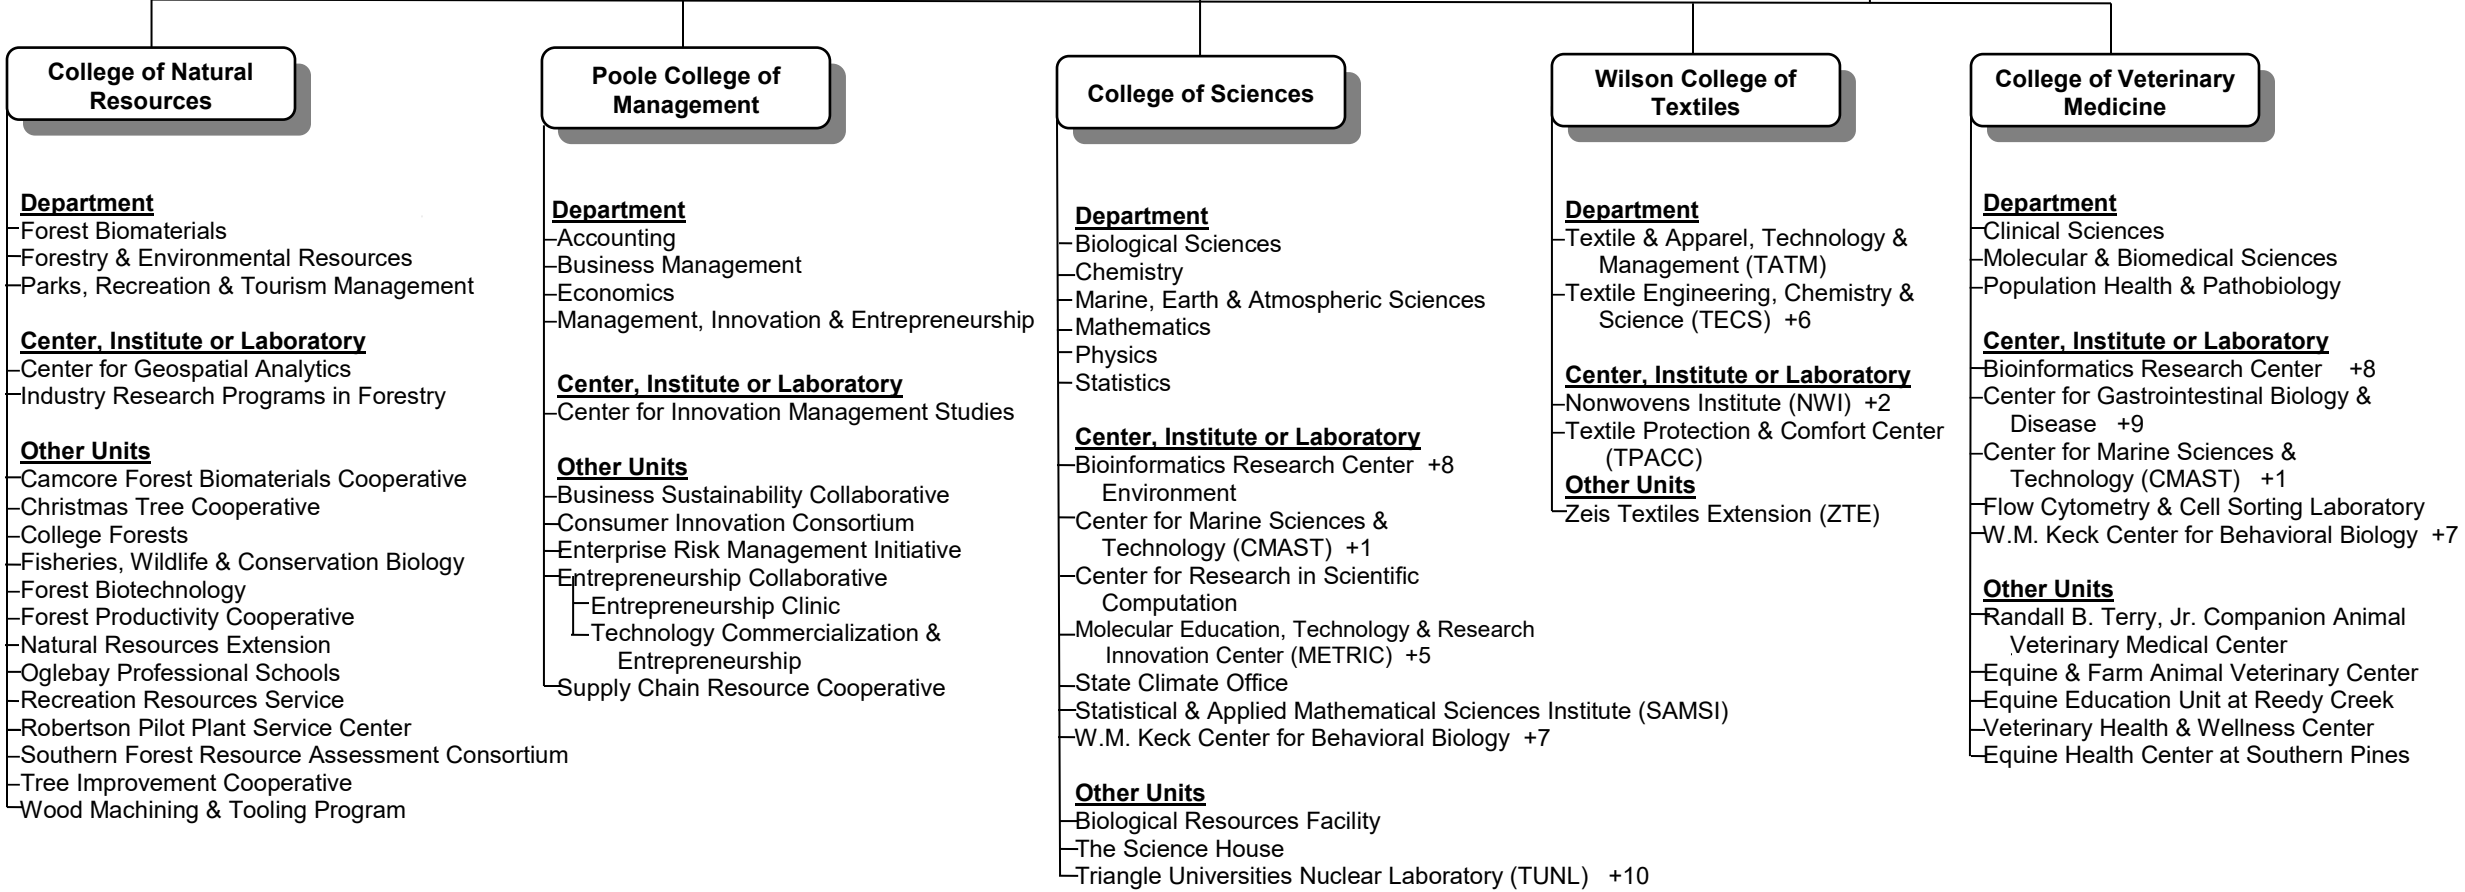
College of Natural Resources

Department
Forest Biomaterials
Forestry & Environmental Resources
Parks, Recreation & Tourism Management

Center, Institute or Laboratory
Center for Geospatial Analytics
Industry Research Programs in Forestry

Other Units
Camcore Forest Biomaterials Cooperative
Christmas Tree Cooperative
College Forests
Fisheries, Wildlife & Conservation Biology
Forest Biotechnology
Forest Productivity Cooperative
Natural Resources Extension
Oglebay Professional Schools
Recreation Resources Service
Robertson Pilot Plant Service Center
Southern Forest Resource Assessment Consortium
Tree Improvement Cooperative
Wood Machining & Tooling Program

Poole College of Management

Department
Accounting
Business Management
Economics
Management, Innovation & Entrepreneurship

Center, Institute or Laboratory
Center for Innovation Management Studies

Other Units
Business Sustainability Collaborative
Consumer Innovation Consortium
Enterprise Risk Management Initiative
Entrepreneurship Collaborative
Entrepreneurship Clinic
Technology Commercialization & Entrepreneurship
Supply Chain Resource Cooperative

College of Sciences

Department
Biological Sciences
Chemistry
Marine, Earth & Atmospheric Sciences
Mathematics
Physics
Statistics

Center, Institute or Laboratory
Bioinformatics Research Center +8 Environment
Center for Marine Sciences & Technology (CMAST) +1
Center for Research in Scientific Computation
Molecular Education, Technology & Research Innovation Center (METRIC) +5
State Climate Office
Statistical & Applied Mathematical Sciences Institute (SAMSI)
W.M. Keck Center for Behavioral Biology +7

Other Units
Biological Resources Facility
The Science House
Triangle Universities Nuclear Laboratory (TUNL) +10

Wilson College of Textiles

Department
Textile & Apparel, Technology & Management (TATM)
Textile Engineering, Chemistry & Science (TECS) +6

Center, Institute or Laboratory
Nonwovens Institute (NWI) +2
Textile Protection & Comfort Center (TPACC)
Other Units
Zeis Textiles Extension (ZTE)

College of Veterinary Medicine

Department
Clinical Sciences
Molecular & Biomedical Sciences
Population Health & Pathobiology

Center, Institute or Laboratory
Bioinformatics Research Center +8
Center for Gastrointestinal Biology & Disease +9
Center for Marine Sciences & Technology (CMAST) +1
Flow Cytometry & Cell Sorting Laboratory
W.M. Keck Center for Behavioral Biology +7

Other Units
Randall B. Terry, Jr. Companion Animal Veterinary Medical Center
Equine & Farm Animal Veterinary Center
Equine Education Unit at Reedy Creek
Veterinary Health & Wellness Center
Equine Health Center at Southern Pines